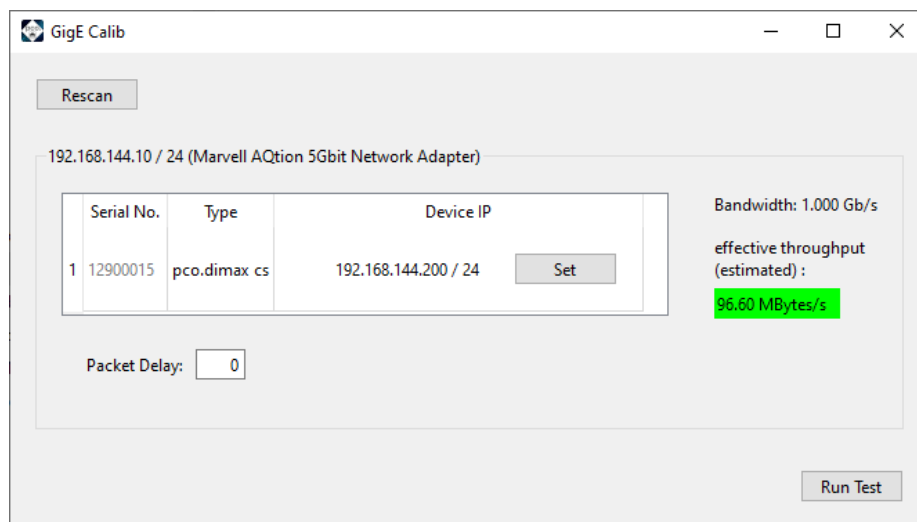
GigE Calib

Rescan

192.168.144.10 / 24 (Marvell AQtion 5Gbit Network Adapter)

| | Serial No. | Type | Device IP | |
|---|---|---|---|---|
| 1 | 12900015 | pco.dimax cs | 192.168.144.200 / 24 | Set |

Bandwidth: 1.000 Gb/s

effective throughput (estimated) :

96.60 MBytes/s

Packet Delay: 0

Run Test